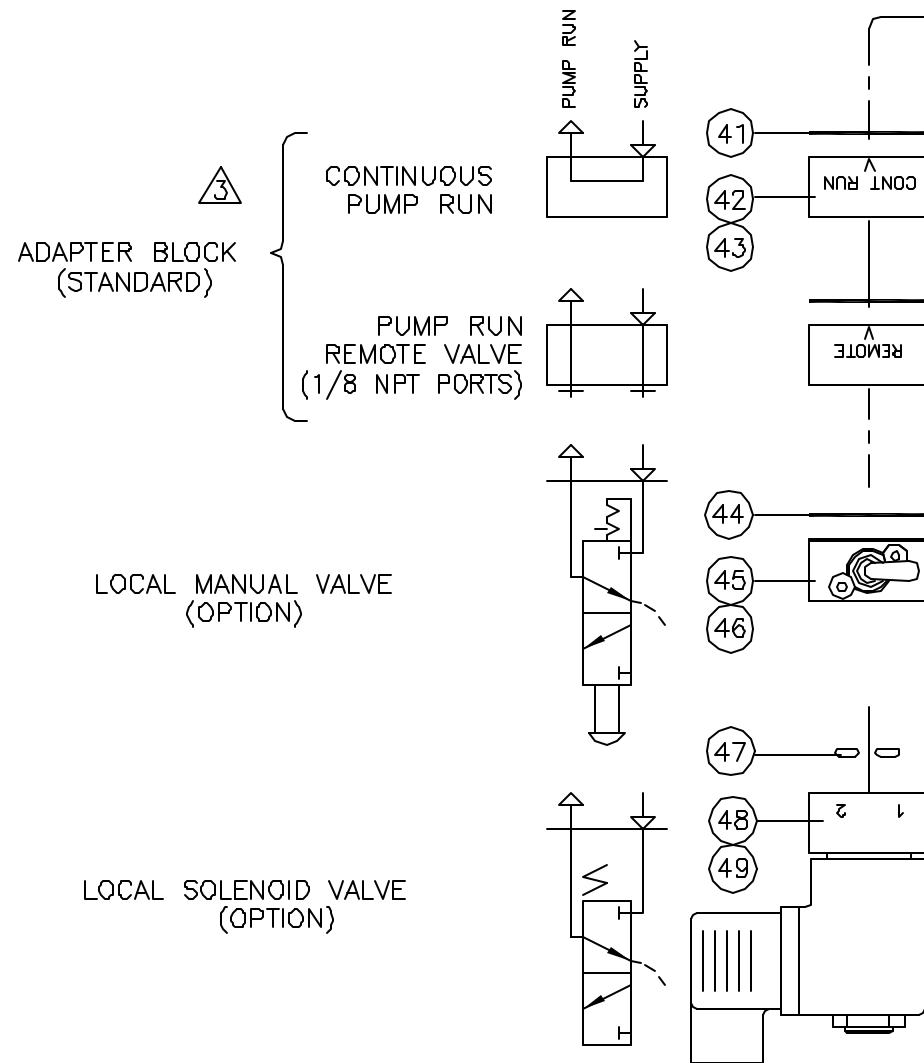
PUMP RUN
SUPPLY

3

ADAPTER BLOCK (STANDARD)

CONTINUOUS PUMP RUN

41
42
43

CONT RUN

PUMP RUN REMOTE VALVE (1/8 NPT PORTS)

REMOTE

LOCAL MANUAL VALVE (OPTION)

44
45
46

47
48
49

2
1

LOCAL SOLENOID VALVE (OPTION)